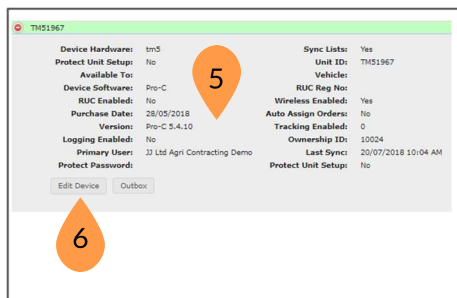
TM51967

| | | | |
|---|---|---|---|
| Device Hardware: | tm5 | Sync Lists: | Yes |
| Protect Unit Setup: | No | Unit ID: | TM51967 |
| Available To: | | Vehicle: | |
| Device Software: | Pro-C | RUC Reg No: | |
| RUC Enabled: | No | Wireless Enabled: | Yes |
| Purchase Date: | 28/05/2018 | Auto Assign Orders: | No |
| Version: | Pro-C 5.4.10 | Tracking Enabled: | 0 |
| Logging Enabled: | No | Ownership ID: | 10024 |
| Primary User: | JJ Ltd Agri Contracting Demo | Last Sync: | 20/07/2018 10:04 AM |
| Protect Password: | | Protect Unit Setup: | No |

5

Edit Device Outbox

6